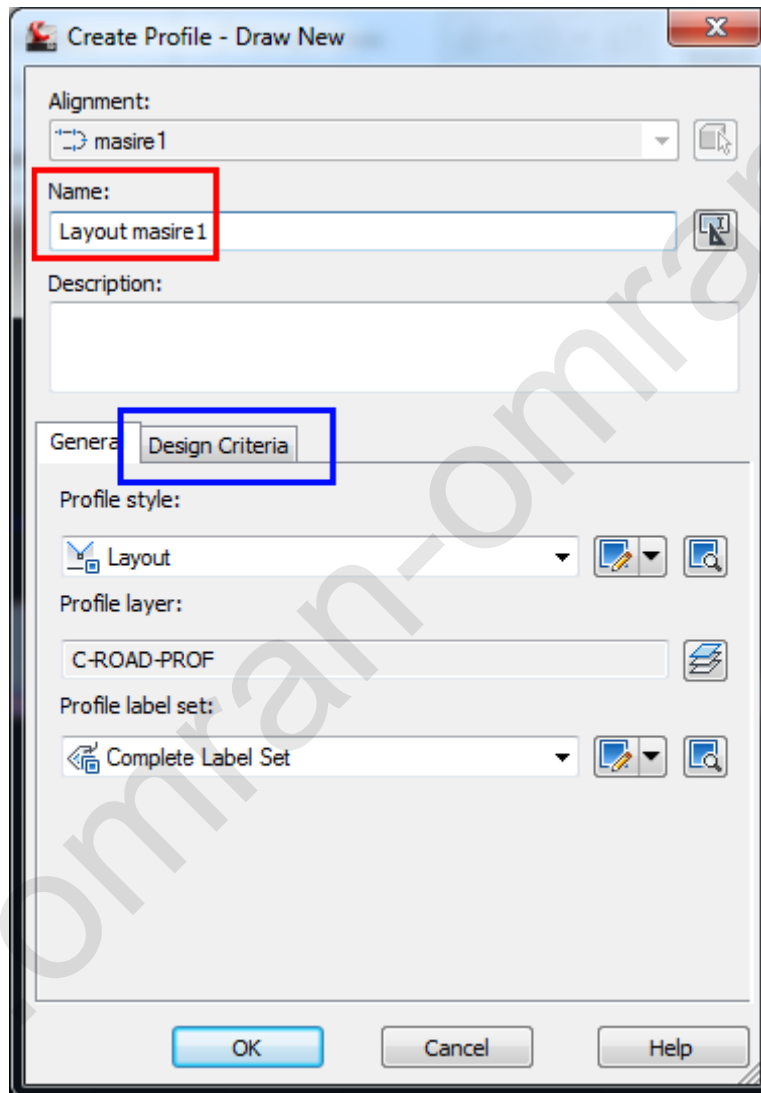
Create Profile - Draw New

Alignment:

masire1

Name:

Layout masire1

Description:

Genera

Design Criteria

Profile style:

Layout

Profile layer:

C-ROAD-PROF

Profile label set:

Complete Label Set

OK

Cancel

Help

omran-omran